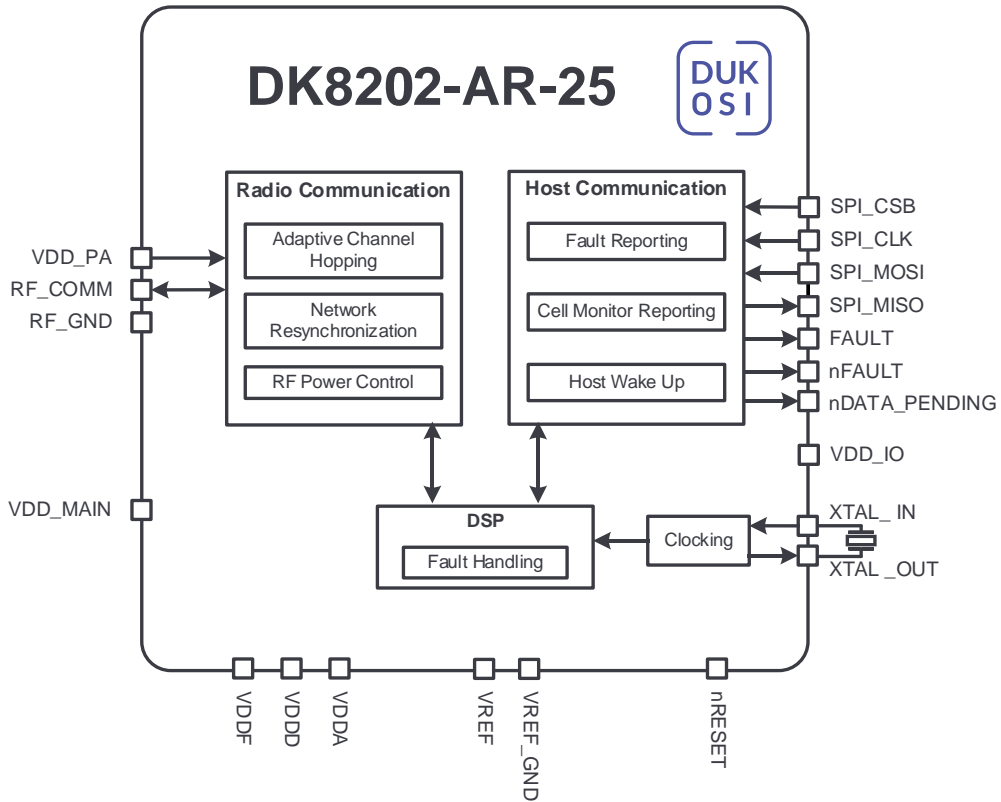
DK8202-AR-25

DUK
OSI

Radio Communication

Adaptive Channel Hopping

Network Resynchronization

RF Power Control

Host Communication

Fault Reporting

Cell Monitor Reporting

Host Wake Up

DSP

Fault Handling

Clocking

VDD_PA
RF_COMM
RF_GND
VDD_MAIN

SPI_CSB
SPI_CLK
SPI_MOSI
SPI_MISO
FAULT
nFAULT
nDATA_PENDING
VDD_IO
XTAL_ IN
XTAL _OUT

VDDF
VDDD
VDDA
VREF
VREF_GND
nRESET